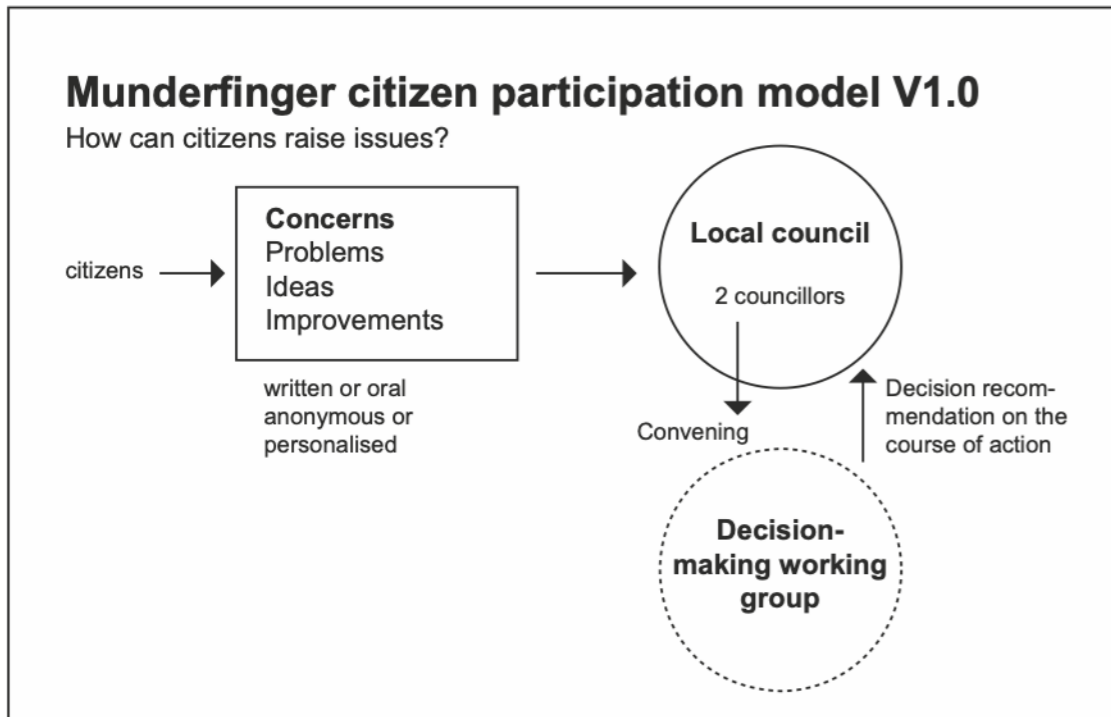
Munderfinger citizen participation model V1.0

How can citizens raise issues?

citizens

Concerns
Problems
Ideas
Improvements

written or oral
anonymous or
personalised

Local council

2 councillors

Convening

Decision recommendation on the course of action

Decision-making working group